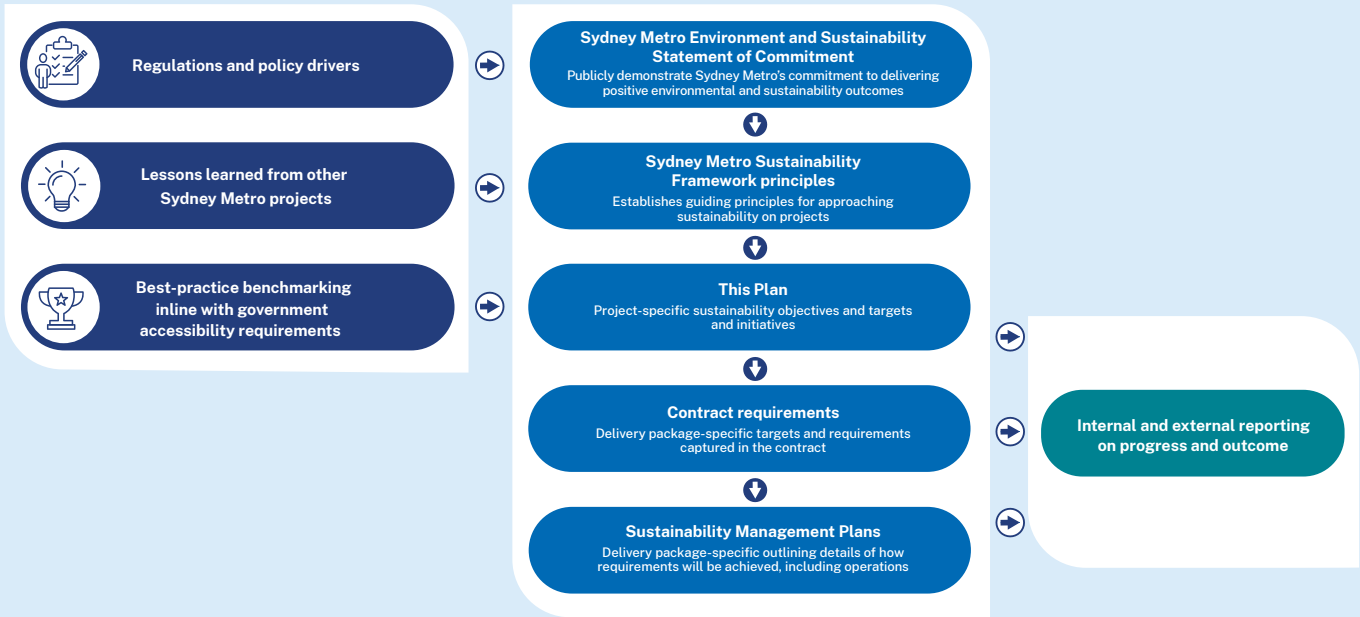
Regulations and policy drivers

Lessons learned from other Sydney Metro projects

Best-practice benchmarking inline with government accessibility requirements

Sydney Metro Environment and Sustainability Statement of Commitment
Publicly demonstrate Sydney Metro's commitment to delivering positive environmental and sustainability outcomes

Sydney Metro Sustainability Framework principles
Establishes guiding principles for approaching sustainability on projects

This Plan
Project-specific sustainability objectives and targets and initiatives

Contract requirements
Delivery package-specific targets and requirements captured in the contract

Sustainability Management Plans
Delivery package-specific outlining details of how requirements will be achieved, including operations

Internal and external reporting on progress and outcome